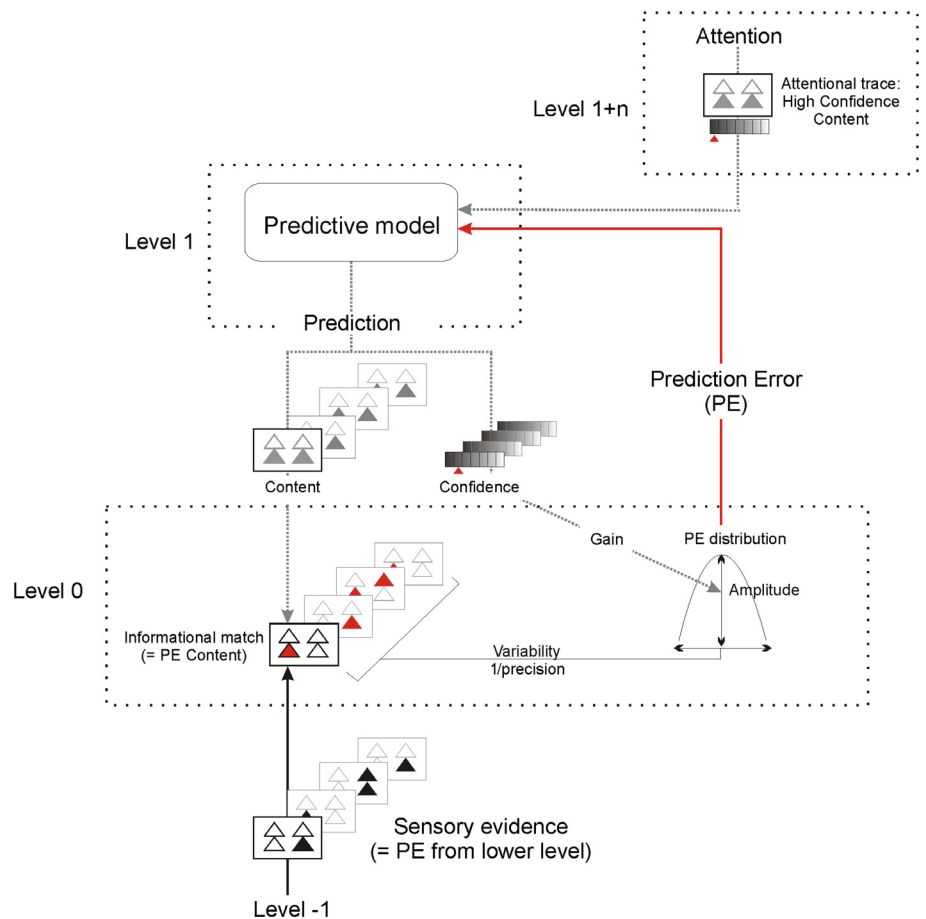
Attention

Level 1+n

Attentional trace: High Confidence Content

Level 1

Predictive model

Prediction

Prediction Error (PE)

Content

Confidence

Gain

PE distribution

Level 0

Amplitude

Informational match (= PE Content)

Variability 1/precision

Sensory evidence (= PE from lower level)

Level -1